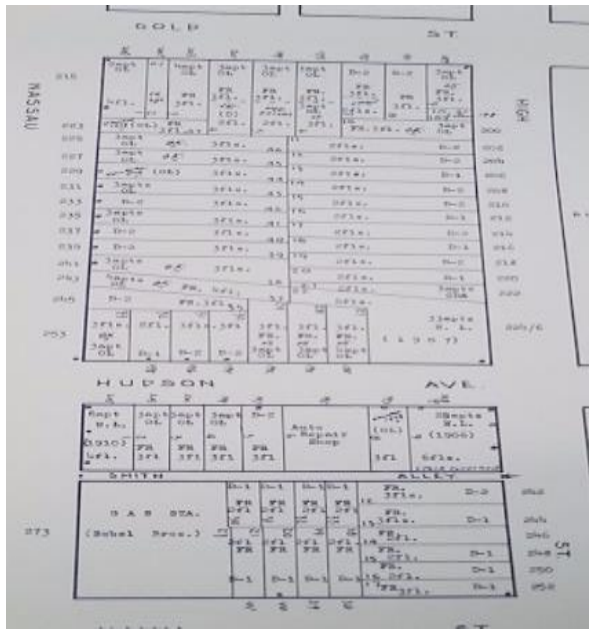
GOLD

ST

NASSAU

HIGH

HUDSON

AVE

SMITH

ALLEY

ST

219

223

225

227

229

231

233

235

237

239

241

243

245

253

273

200

202

204

206

208

210

212

214

216

218

220

222

224/6

242

244

246

248

250

252

3fls.

2fls.

D-2

D-1

B-2

B-1

FR.

3 apts OL

Auto Repair Shop

(OL)

3 apts N.L. (1906)

(1907)

5fls.

G A S STA.

(Rebel Bros.)